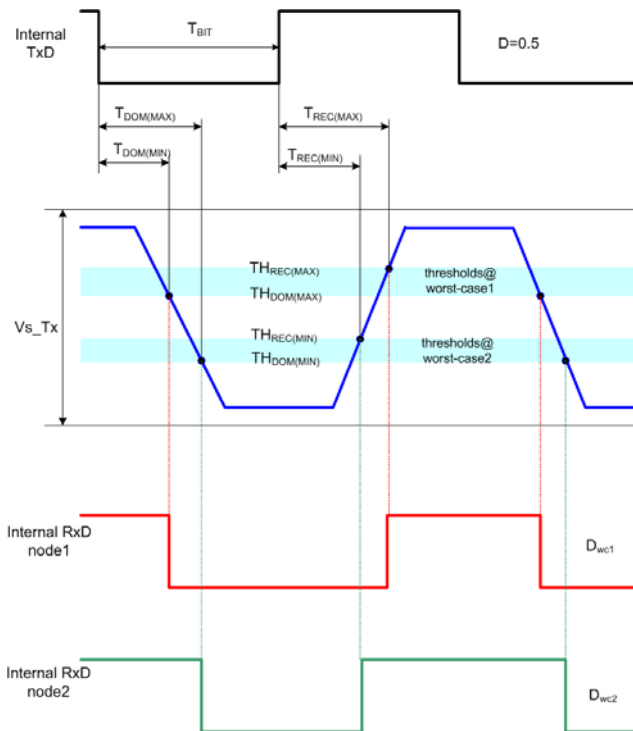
Internal TxD

$T_{BIT}$

D=0.5

$T_{DOM(MAX)}$

$T_{DOM(MIN)}$

$T_{REC(MAX)}$

$T_{REC(MIN)}$

Vs_Tx

$TH_{REC(MAX)}$

$TH_{DOM(MAX)}$

thresholds@ worst-case1

$TH_{REC(MIN)}$

$TH_{DOM(MIN)}$

thresholds@ worst-case2

Internal RxD node1

$D_{wc1}$

Internal RxD node2

$D_{wc2}$